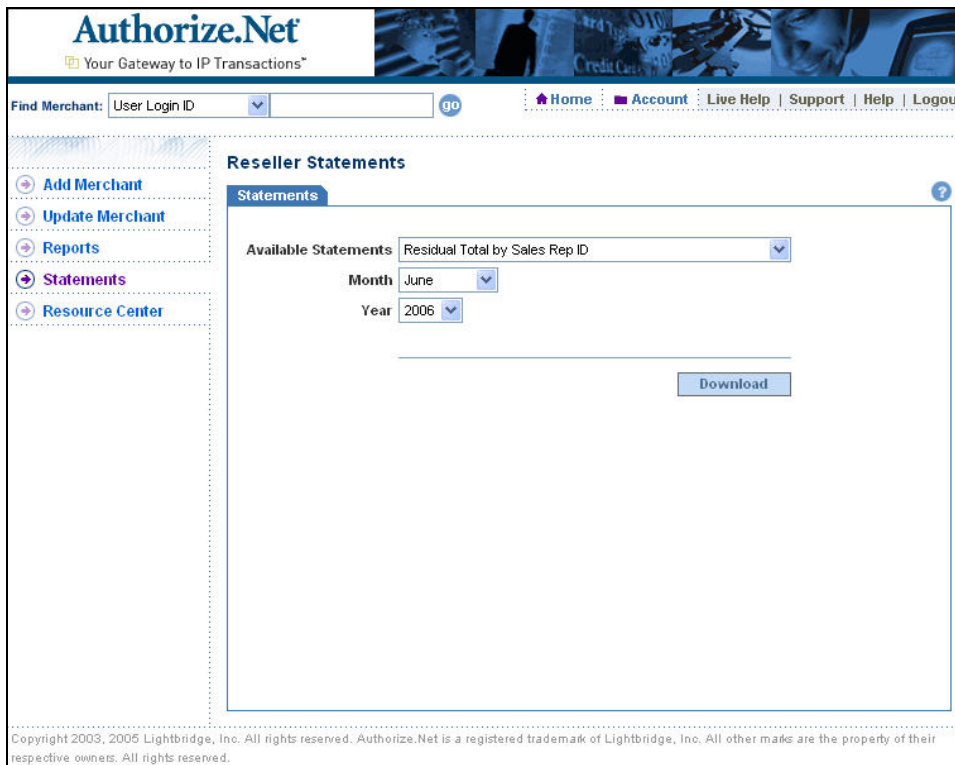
Authorize.Net
Your Gateway to IP Transactions™

Credit Card

Find Merchant: User Login ID go

Home | Account | Live Help | Support | Help | Logou

Add Merchant
Update Merchant
Reports
Statements
Resource Center

Reseller Statements

Statements

?

Available Statements Residual Total by Sales Rep ID
Month June
Year 2006

Download

Copyright 2003, 2005 Lightbridge, Inc. All rights reserved. Authorize.Net is a registered trademark of Lightbridge, Inc. All other marks are the property of their respective owners. All rights reserved.